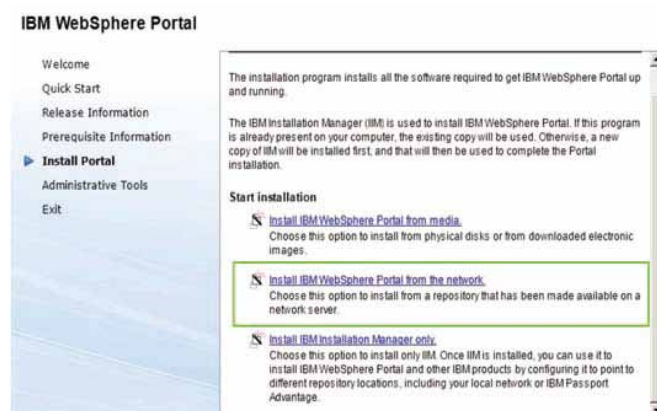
IBM WebSphere Portal

Welcome
Quick Start
Release Information
Prerequisite Information
Install Portal
Administrative Tools
Exit

The installation program installs all the software required to get IBM WebSphere Portal up and running.

The IBM Installation Manager (IIM) is used to install IBM WebSphere Portal. If this program is already present on your computer, the existing copy will be used. Otherwise, a new copy of IIM will be installed first, and that will then be used to complete the Portal installation.

Start installation

Install IBM WebSphere Portal from media.
Choose this option to install from physical disks or from downloaded electronic images.

Install IBM WebSphere Portal from the network.
Choose this option to install from a repository that has been made available on a network server.

Install IBM Installation Manager only.
Choose this option to install only IIM. Once IIM is installed, you can use it to install IBM WebSphere Portal and other IBM products by configuring it to point to different repository locations, including your local network or IBM Passport Advantage.